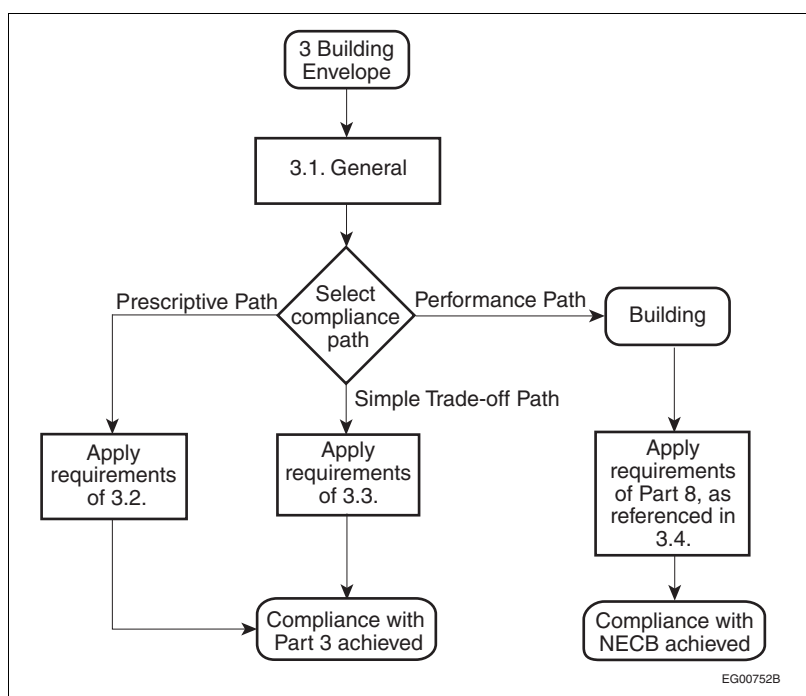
3 Building Envelope

3.1. General

Prescriptive Path

Select compliance path

Performance Path

Building

Simple Trade-off Path

Apply requirements of 3.2.

Apply requirements of 3.3.

Apply requirements of Part 8, as referenced in 3.4.

Compliance with Part 3 achieved

Compliance with NECB achieved

EG00752B